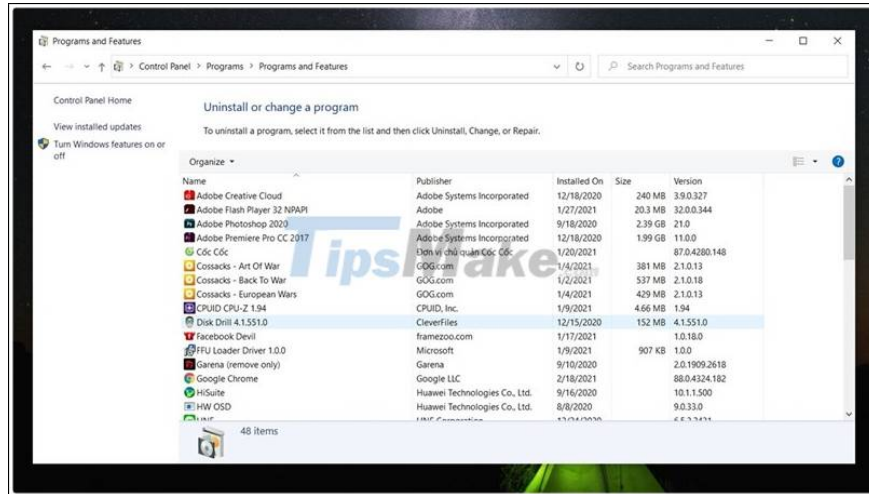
Programs and Features

Control Panel > Programs > Programs and Features

Search Programs and Features

Control Panel Home

View installed updates

Turn Windows features on or off

Uninstall or change a program

To uninstall a program, select it from the list and then click Uninstall, Change, or Repair.

Organize ▾

| Name | Publisher | Installed On | Size | Version |
|---|---|---|---|---|
| Adobe Creative Cloud | Adobe Systems Incorporated | 12/18/2020 | 240 MB | 3.9.0.327 |
| Adobe Flash Player 32 NPAPI | Adobe | 1/27/2021 | 20.3 MB | 32.0.0.344 |
| Adobe Photoshop 2020 | Adobe Systems Incorporated | 9/18/2020 | 2.39 GB | 21.0 |
| Adobe Premiere Pro CC 2017 | Adobe Systems Incorporated | 12/18/2020 | 1.99 GB | 11.0.0 |
| Cốc Cốc | Đơn vị chủ quản Cốc Cốc | 1/20/2021 | | 87.0.4280.148 |
| Cossacks - Art Of War | GOG.com | 1/4/2021 | 381 MB | 2.1.0.13 |
| Cossacks - Back To War | GOG.com | 1/2/2021 | 537 MB | 2.1.0.18 |
| Cossacks - European Wars | GOG.com | 1/4/2021 | 429 MB | 2.1.0.13 |
| CPUID CPU-Z 1.94 | CPUID, Inc. | 1/9/2021 | 4.66 MB | 1.94 |
| Disk Drill 4.1.551.0 | CleverFiles | 12/15/2020 | 152 MB | 4.1.551.0 |
| Facebook Devil | framezoo.com | 1/17/2021 | | 1.0.18.0 |
| FFU Loader Driver 1.0.0 | Microsoft | 1/9/2021 | 907 KB | 1.0.0 |
| Garena (remove only) | Garena | 9/10/2020 | | 2.0.1909.2618 |
| Google Chrome | Google LLC | 2/18/2021 | | 88.0.4324.182 |
| HiSuite | Huawei Technologies Co., Ltd. | 9/16/2020 | | 10.1.1.500 |
| HW OSD | Huawei Technologies Co., Ltd. | 8/8/2020 | | 9.0.33.0 |
| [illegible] | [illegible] | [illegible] | | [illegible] |

48 items

TipsMake